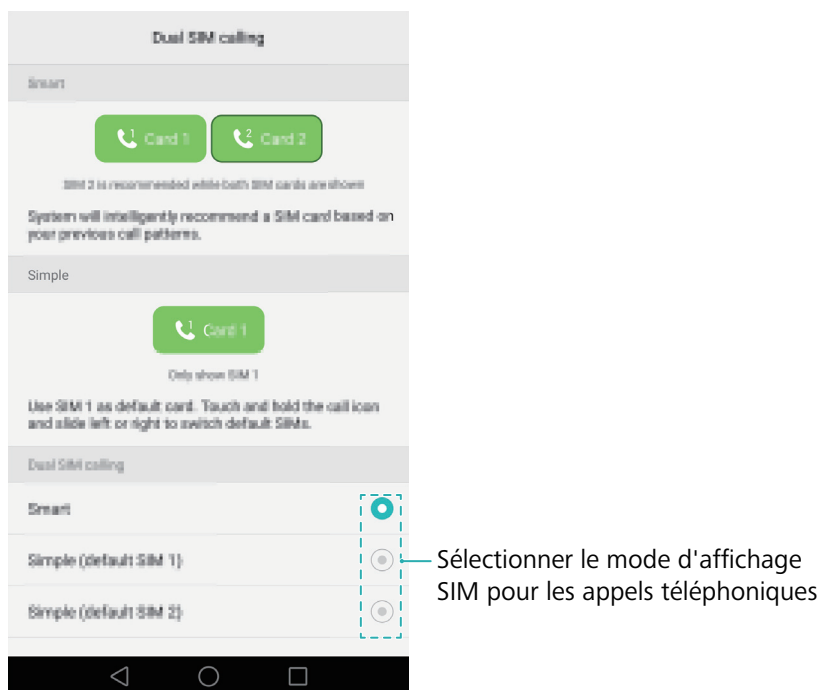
Dual SIM calling

Smart

Card 1

Card 2

SIM 2 is recommended while both SIM cards are shown

System will intelligently recommend a SIM card based on your previous call patterns.

Simple

Card 1

Only show SIM 1

Use SIM 1 as default card. Touch and hold the call icon and slide left or right to switch default SIMs.

Dual SIM calling

Smart

Simple (default SIM 1)

Simple (default SIM 2)

Sélectionner le mode d'affichage SIM pour les appels téléphoniques